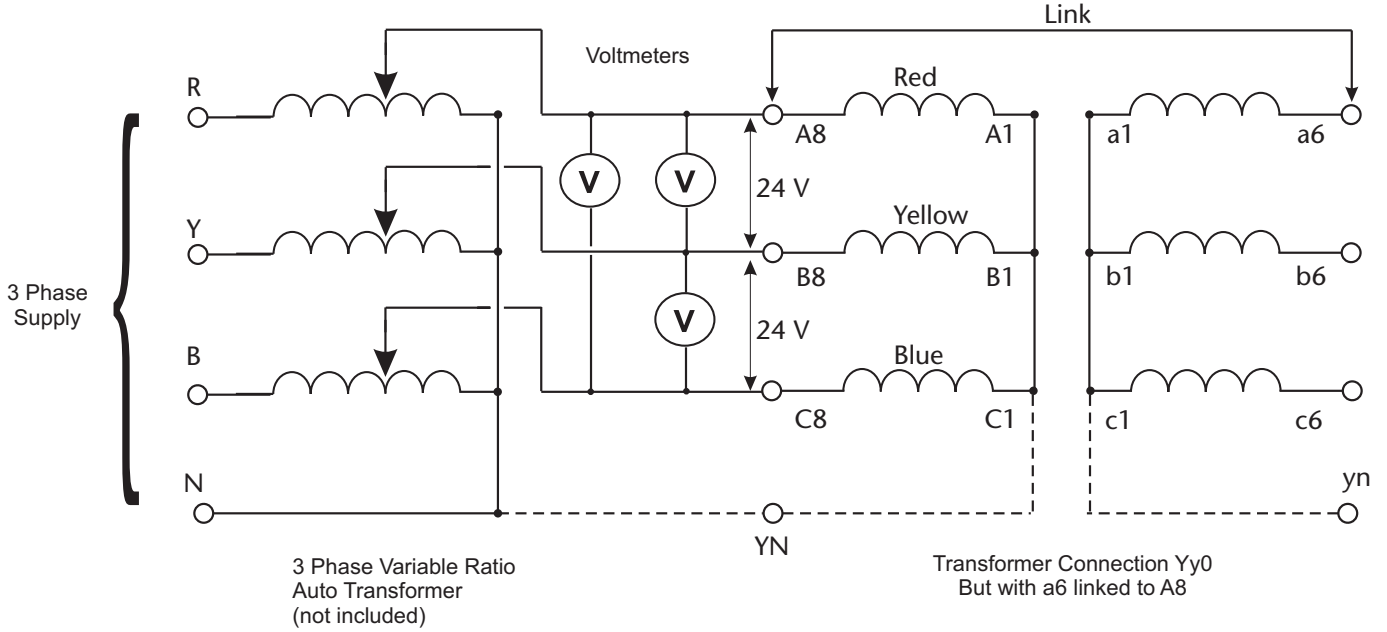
Link

Voltmeters

R

Red

A8

A1

a1

a6

V

V

24 V

Y

Yellow

3 Phase Supply

B8

B1

b1

b6

V

24 V

B

Blue

C8

C1

c1

c6

N

yn

YN

3 Phase Variable Ratio Auto Transformer (not included)

Transformer Connection Yy0 But with a6 linked to A8